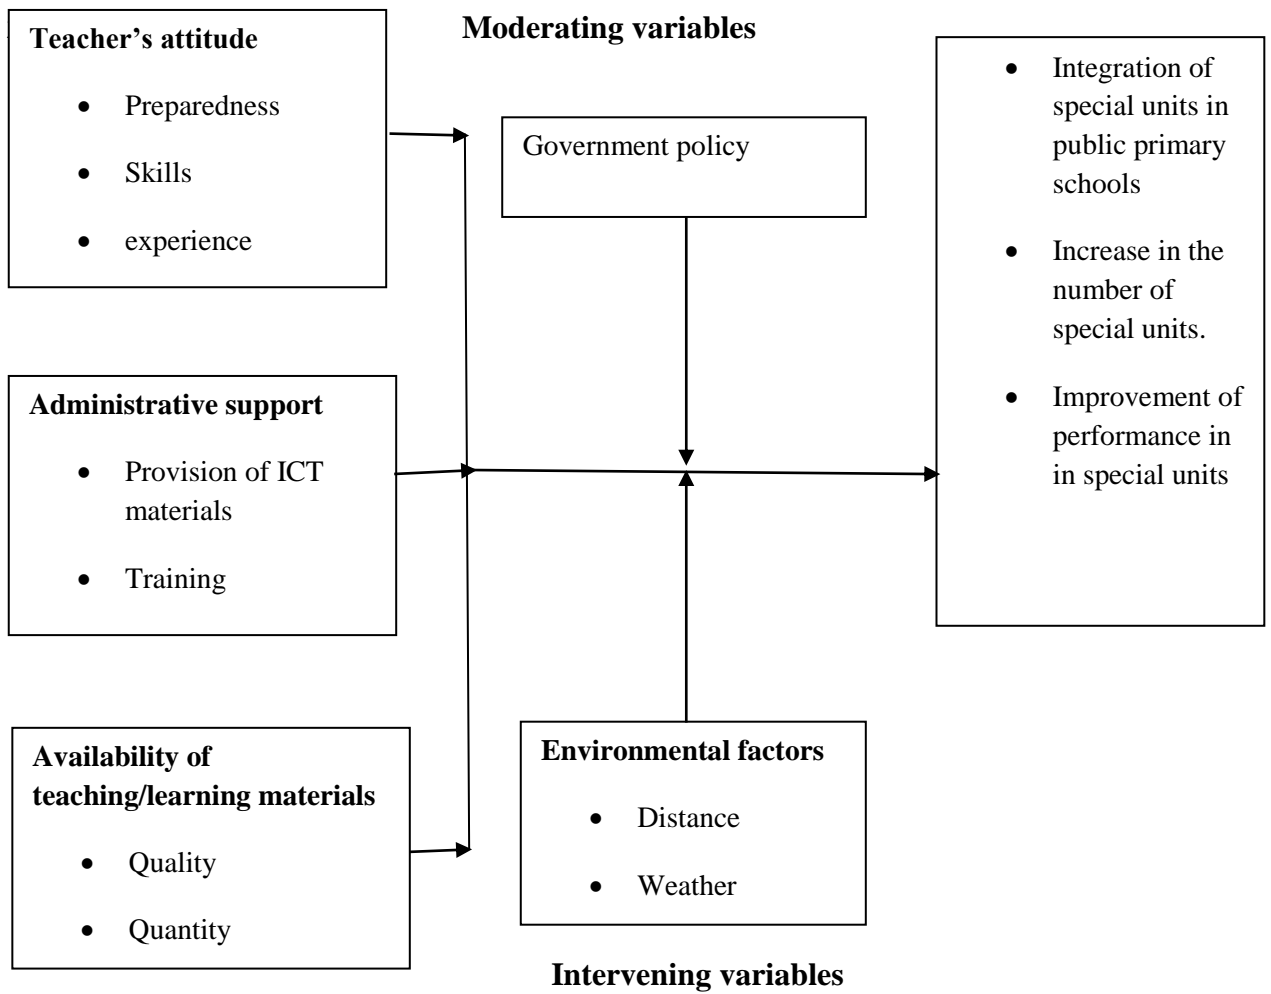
**Teacher's attitude**

- Preparedness
- Skills
- experience

**Moderating variables**

Government policy

- Integration of special units in public primary schools
- Increase in the number of special units.
- Improvement of performance in in special units

**Administrative support**

- Provision of ICT materials
- Training

**Availability of teaching/learning materials**

- Quality
- Quantity

**Environmental factors**

- Distance
- Weather

**Intervening variables**